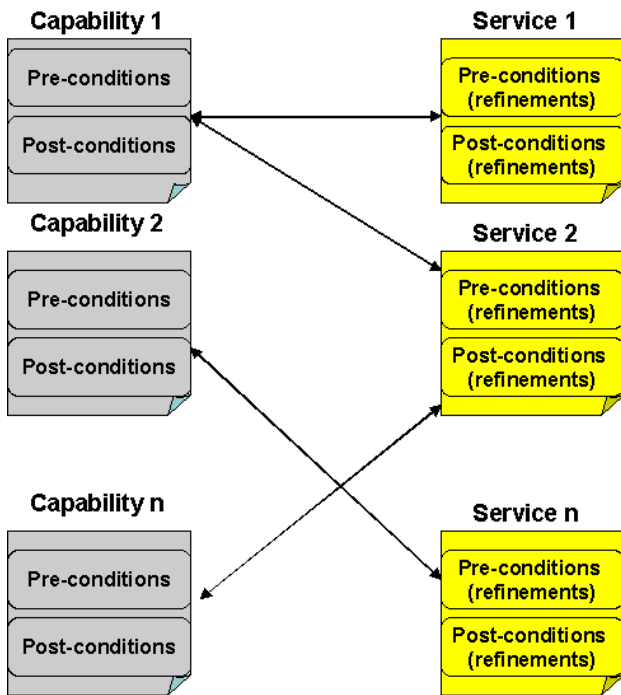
Capability 1

Pre-conditions

Post-conditions

Service 1

Pre-conditions (refinements)

Post-conditions (refinements)

Capability 2

Pre-conditions

Post-conditions

Service 2

Pre-conditions (refinements)

Post-conditions (refinements)

Capability n

Pre-conditions

Post-conditions

Service n

Pre-conditions (refinements)

Post-conditions (refinements)